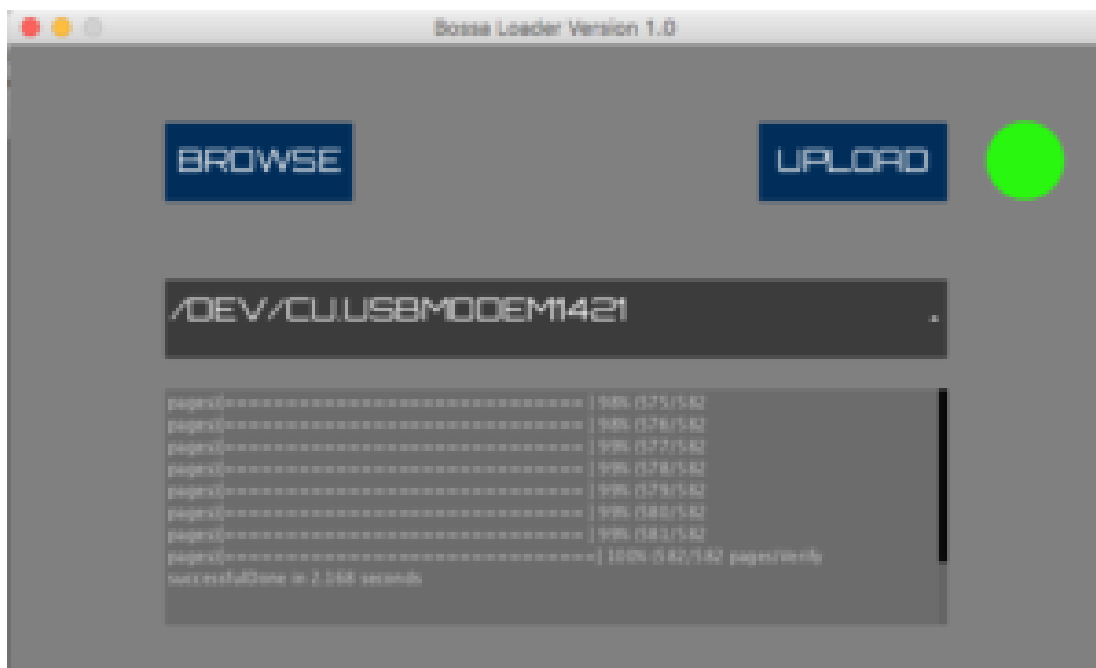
Bossa Loader Version 1.0

BROWSE

UPLOAD

/DEV/CU.USBMODEM1421

pages)[============================== ] 98% (575/582
pages)[============================== ] 98% (576/582
pages)[============================== ] 99% (577/582
pages)[============================== ] 99% (578/582
pages)[============================== ] 99% (579/582
pages)[============================== ] 99% (580/582
pages)[============================== ] 99% (581/582
pages)[===============================] 100% (582/582 pagesVerify
successfulDone in 2.168 seconds